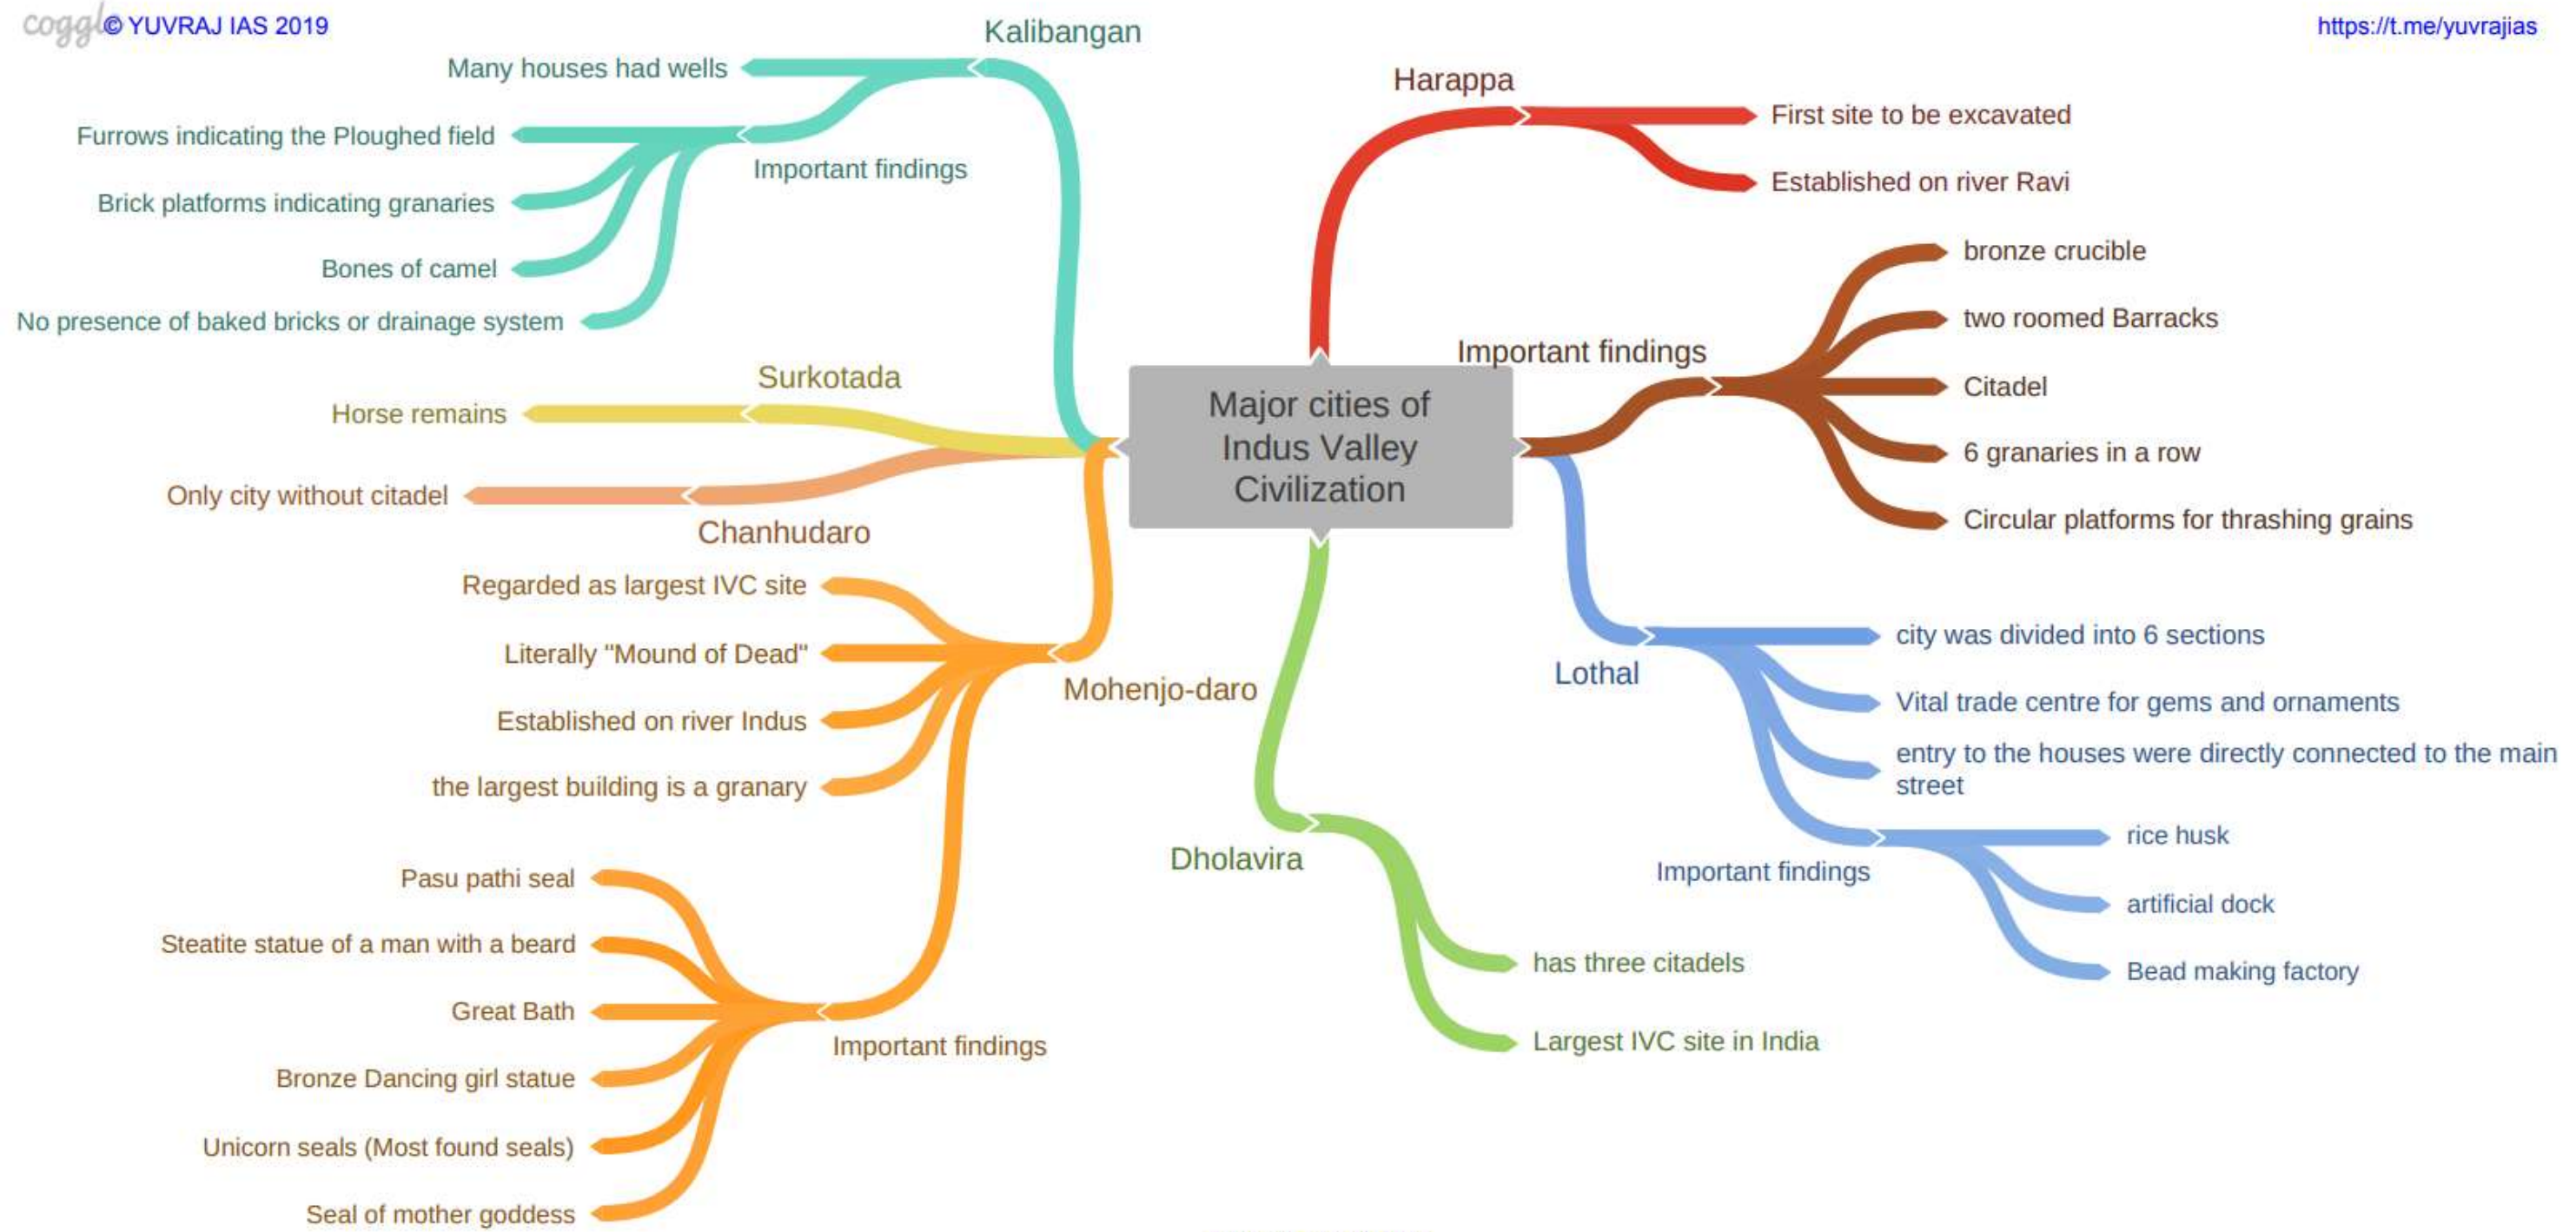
coggle © YUVRAJ IAS 2019

https://t.me/yuvrajias

Major cities of Indus Valley Civilization

Kalibangan

Many houses had wells

Important findings

Furrows indicating the Ploughed field

Brick platforms indicating granaries

Bones of camel

No presence of baked bricks or drainage system

Surkotada

Horse remains

Chanhudaro

Only city without citadel

Mohenjo-daro

Regarded as largest IVC site

Literally "Mound of Dead"

Established on river Indus

the largest building is a granary

Important findings

Pasu pathi seal

Steatite statue of a man with a beard

Great Bath

Bronze Dancing girl statue

Unicorn seals (Most found seals)

Seal of mother goddess

Harappa

First site to be excavated

Established on river Ravi

Important findings

bronze crucible

two roomed Barracks

Citadel

6 granaries in a row

Circular platforms for thrashing grains

Lothal

city was divided into 6 sections

Vital trade centre for gems and ornaments

entry to the houses were directly connected to the main street

Important findings

rice husk

artificial dock

Bead making factory

Dholavira

has three citadels

Largest IVC site in India